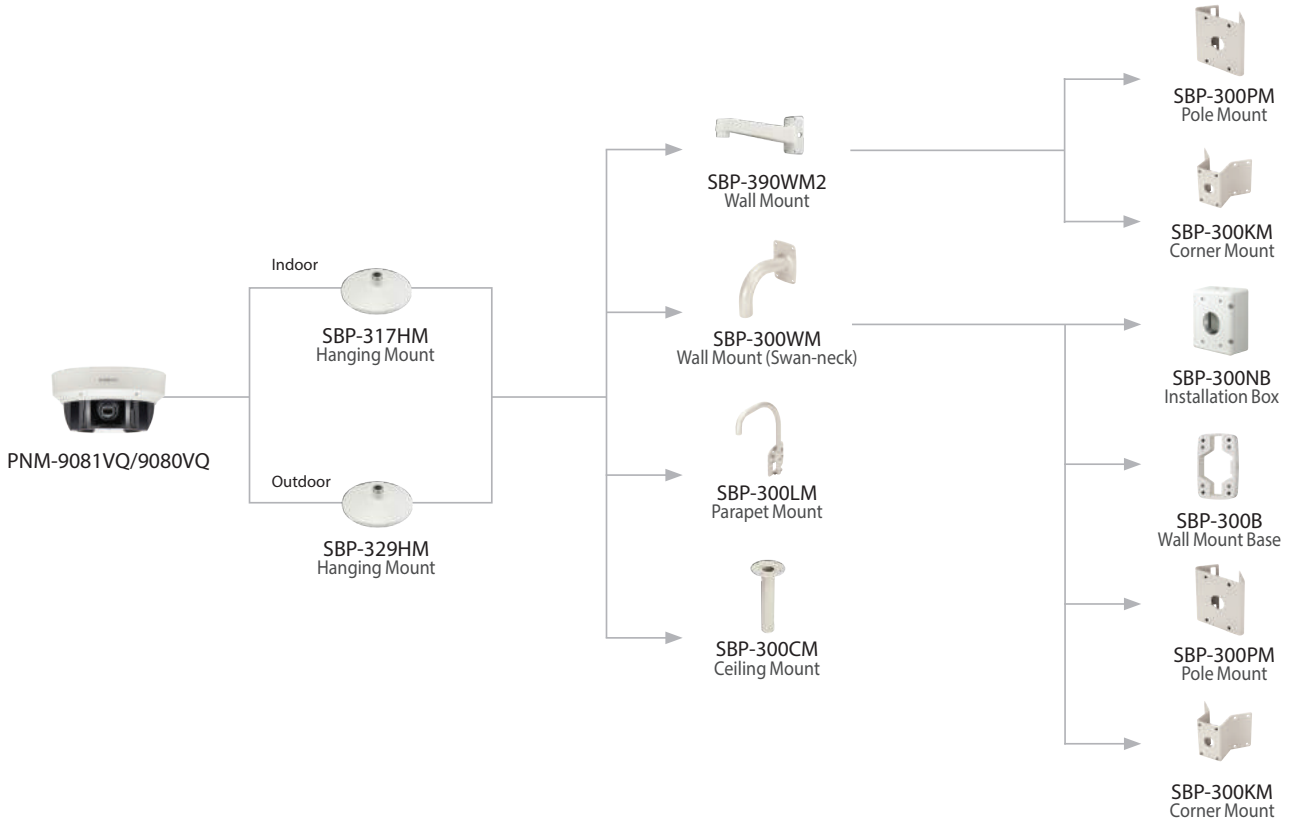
PNM-9081VQ/9080VQ

Indoor

SBP-317HM
Hanging Mount

Outdoor

SBP-329HM
Hanging Mount

SBP-390WM2
Wall Mount

SBP-300WM
Wall Mount (Swan-neck)

SBP-300LM
Parapet Mount

SBP-300CM
Ceiling Mount

SBP-300PM
Pole Mount

SBP-300KM
Corner Mount

SBP-300NB
Installation Box

SBP-300B
Wall Mount Base

SBP-300PM
Pole Mount

SBP-300KM
Corner Mount